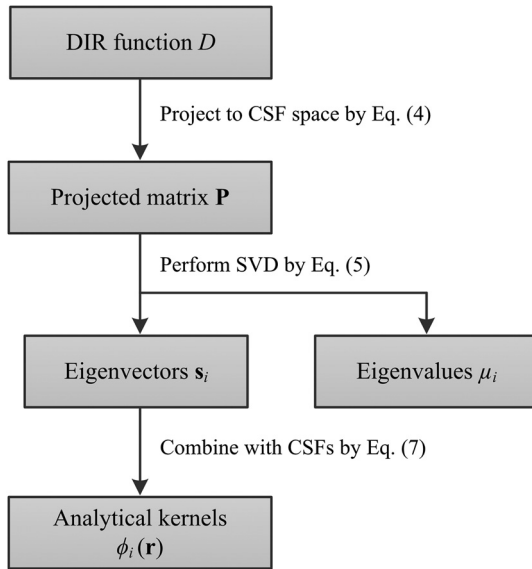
DIR function $D$

Project to CSF space by Eq. (4)

Projected matrix $\mathbf{P}$

Perform SVD by Eq. (5)

Eigenvectors $\mathbf{s}_i$

Eigenvalues $\mu_i$

Combine with CSFs by Eq. (7)

Analytical kernels $\phi_i(\mathbf{r})$